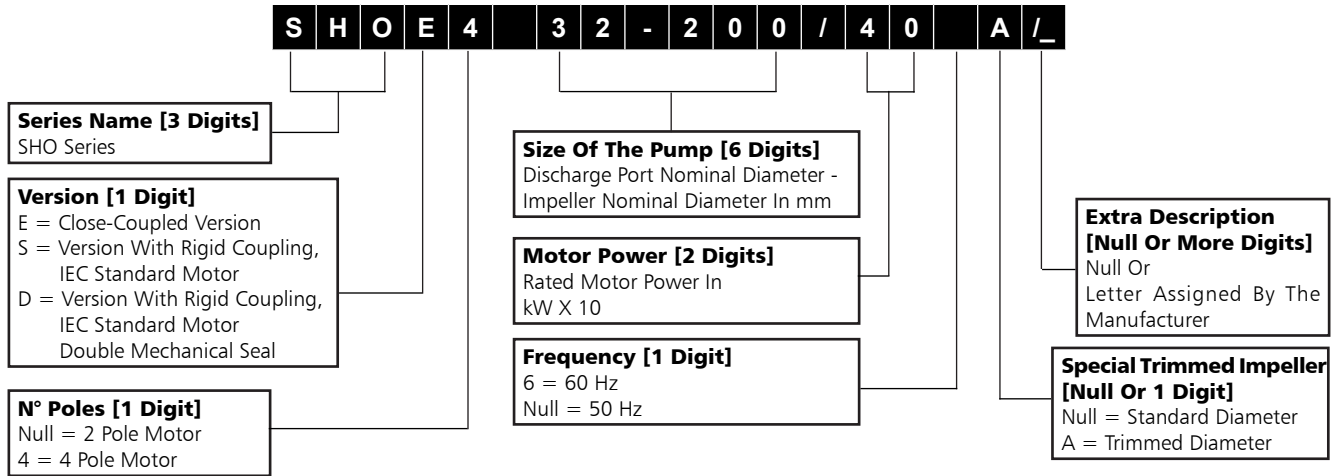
| S | H | O | E | 4 |  | 3 | 2 | - | 2 | 0 | 0 | / | 4 | 0 |  | A | /_ |
|---|---|---|---|---|---|---|---|---|---|---|---|---|---|---|---|---|---|

**Series Name [3 Digits]**
SHO Series

**Version [1 Digit]**
E = Close-Coupled Version
S = Version With Rigid Coupling, IEC Standard Motor
D = Version With Rigid Coupling, IEC Standard Motor Double Mechanical Seal

**N° Poles [1 Digit]**
Null = 2 Pole Motor
4 = 4 Pole Motor

**Size Of The Pump [6 Digits]**
Discharge Port Nominal Diameter - Impeller Nominal Diameter In mm

**Motor Power [2 Digits]**
Rated Motor Power In kW X 10

**Frequency [1 Digit]**
6 = 60 Hz
Null = 50 Hz

**Extra Description [Null Or More Digits]**
Null Or
Letter Assigned By The Manufacturer

**Special Trimmed Impeller [Null Or 1 Digit]**
Null = Standard Diameter
A = Trimmed Diameter